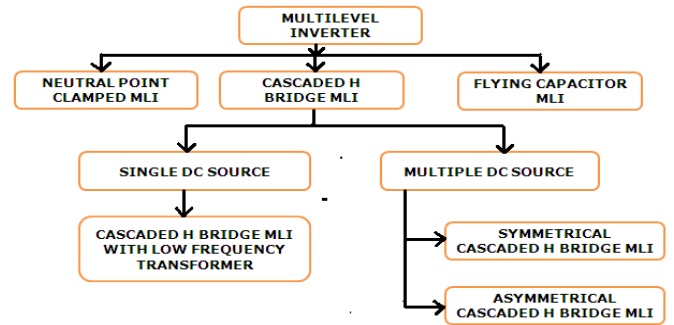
MULTILEVEL INVERTER

NEUTRAL POINT CLAMPED MLI

CASCADED H BRIDGE MLI

FLYING CAPACITOR MLI

SINGLE DC SOURCE

MULTIPLE DC SOURCE

CASCADED H BRIDGE MLI WITH LOW FREQUENCY TRANSFORMER

SYMMETRICAL CASCADED H BRIDGE MLI

ASYMMETRICAL CASCADED H BRIDGE MLI